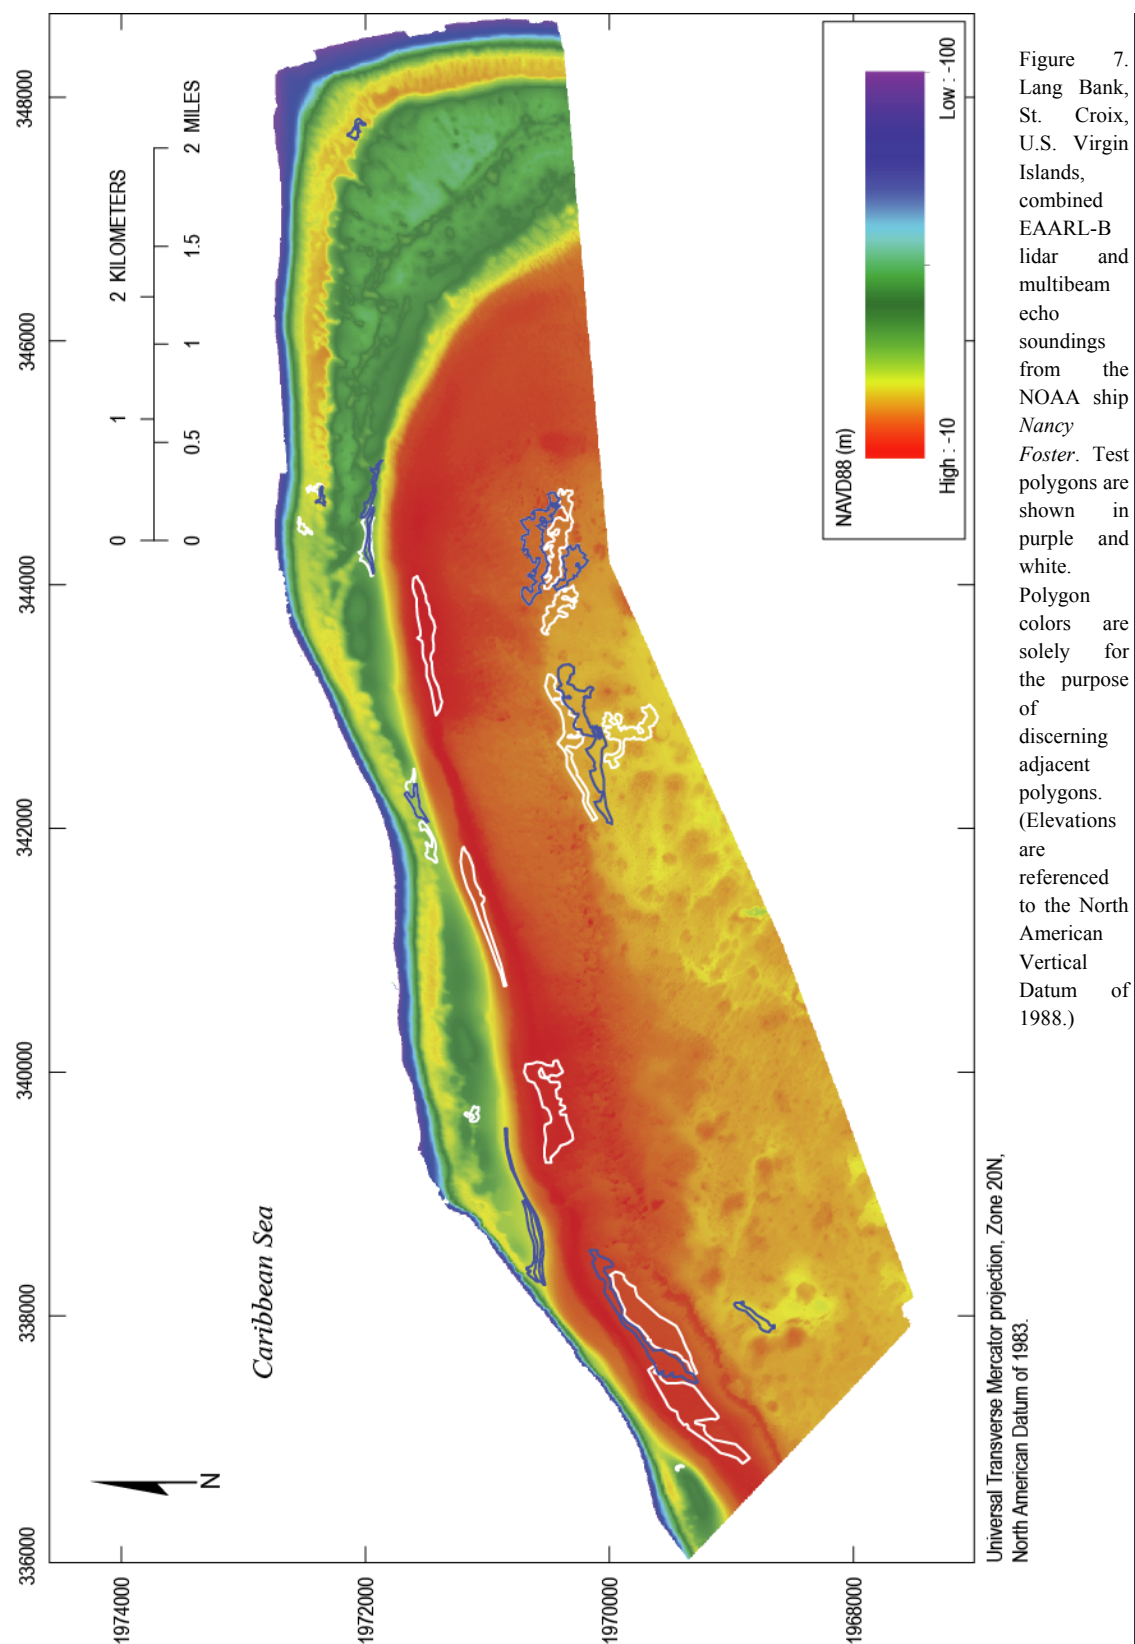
348000

346000

344000

342000

340000

338000

336000

1974000

1972000

1970000

1968000

2 KILOMETERS

2 MILES

1.5

1

0.5

0

1

0

0

Caribbean Sea

N

NAVD88 (m)

Low : -100

High : -10

Universal Transverse Mercator projection, Zone 20N, North American Datum of 1983.

Figure 7. Lang Bank, St. Croix, U.S. Virgin Islands, combined EAARL-B lidar and multibeam echo soundings from the NOAA ship *Nancy Foster*. Test polygons are shown in purple and white. Polygon colors are solely for the purpose of discerning adjacent polygons. (Elevations are referenced to the North American Vertical Datum of 1988.)